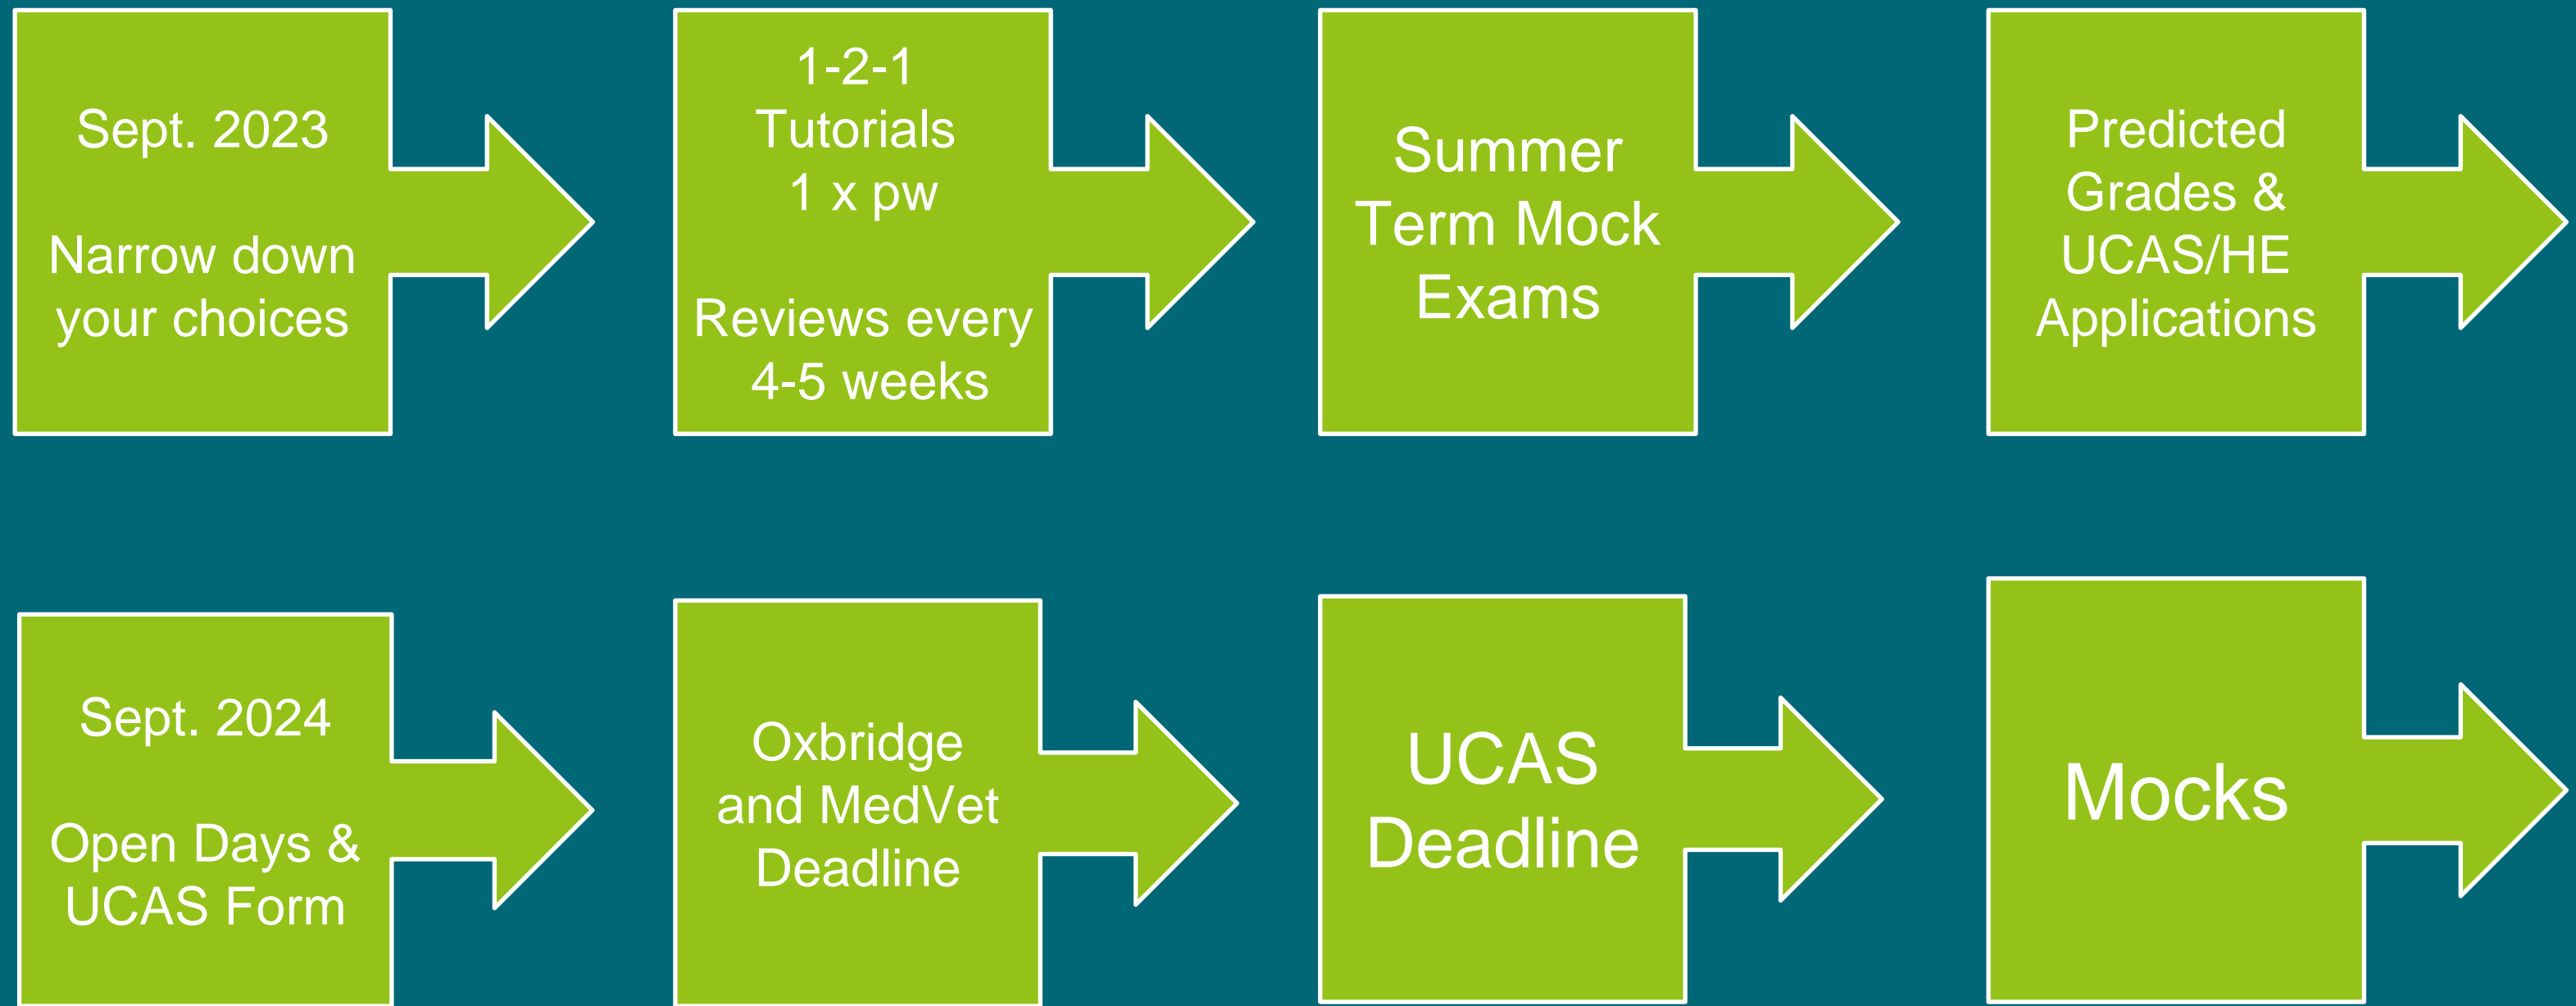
Sept. 2023

Narrow down your choices

1-2-1 Tutorials 1 x pw

Reviews every 4-5 weeks

Summer Term Mock Exams

Predicted Grades & UCAS/HE Applications

Sept. 2024

Open Days & UCAS Form

Oxbridge and MedVet Deadline

UCAS Deadline

Mocks